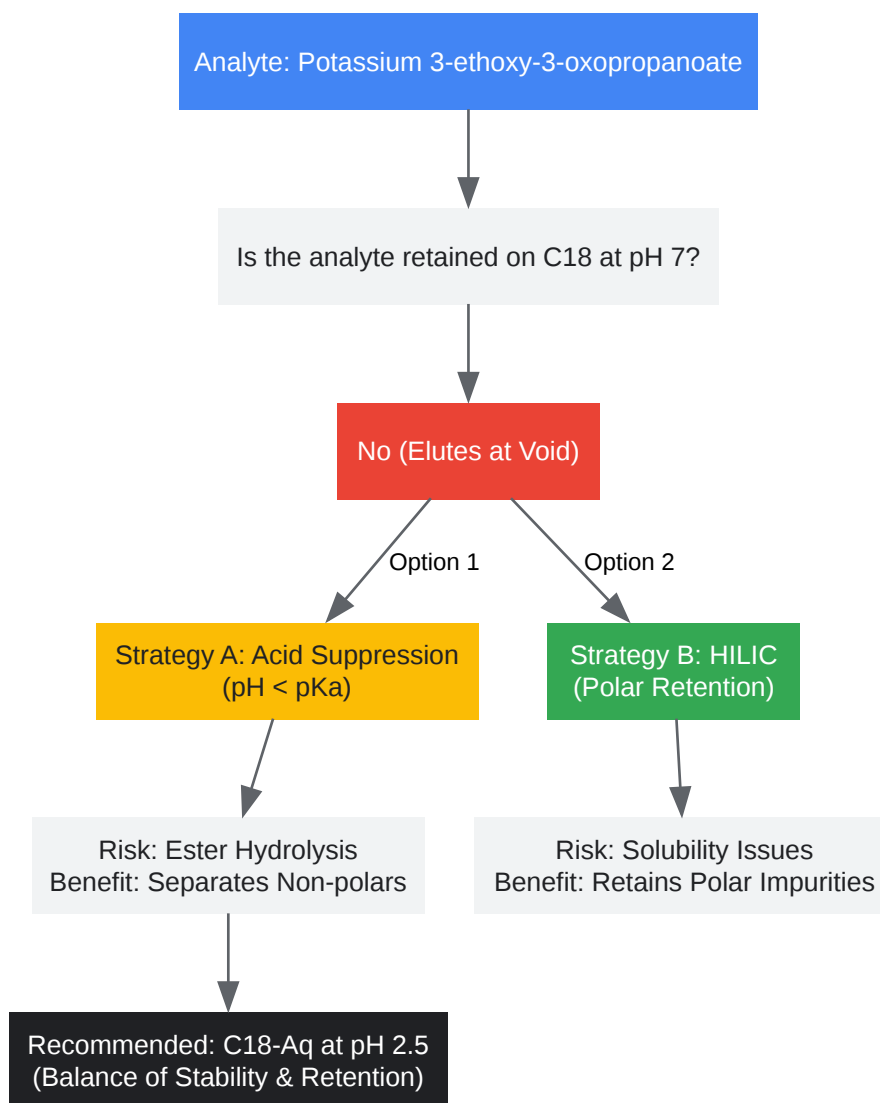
Analyte: Potassium 3-ethoxy-3-oxopropanoate

Is the analyte retained on C18 at pH 7?

No (Elutes at Void)

Option 1

Option 2

Strategy A: Acid Suppression (pH < pKa)

Strategy B: HILIC (Polar Retention)

Risk: Ester Hydrolysis
Benefit: Separates Non-polars

Risk: Solubility Issues
Benefit: Retains Polar Impurities

Recommended: C18-Aq at pH 2.5 (Balance of Stability & Retention)